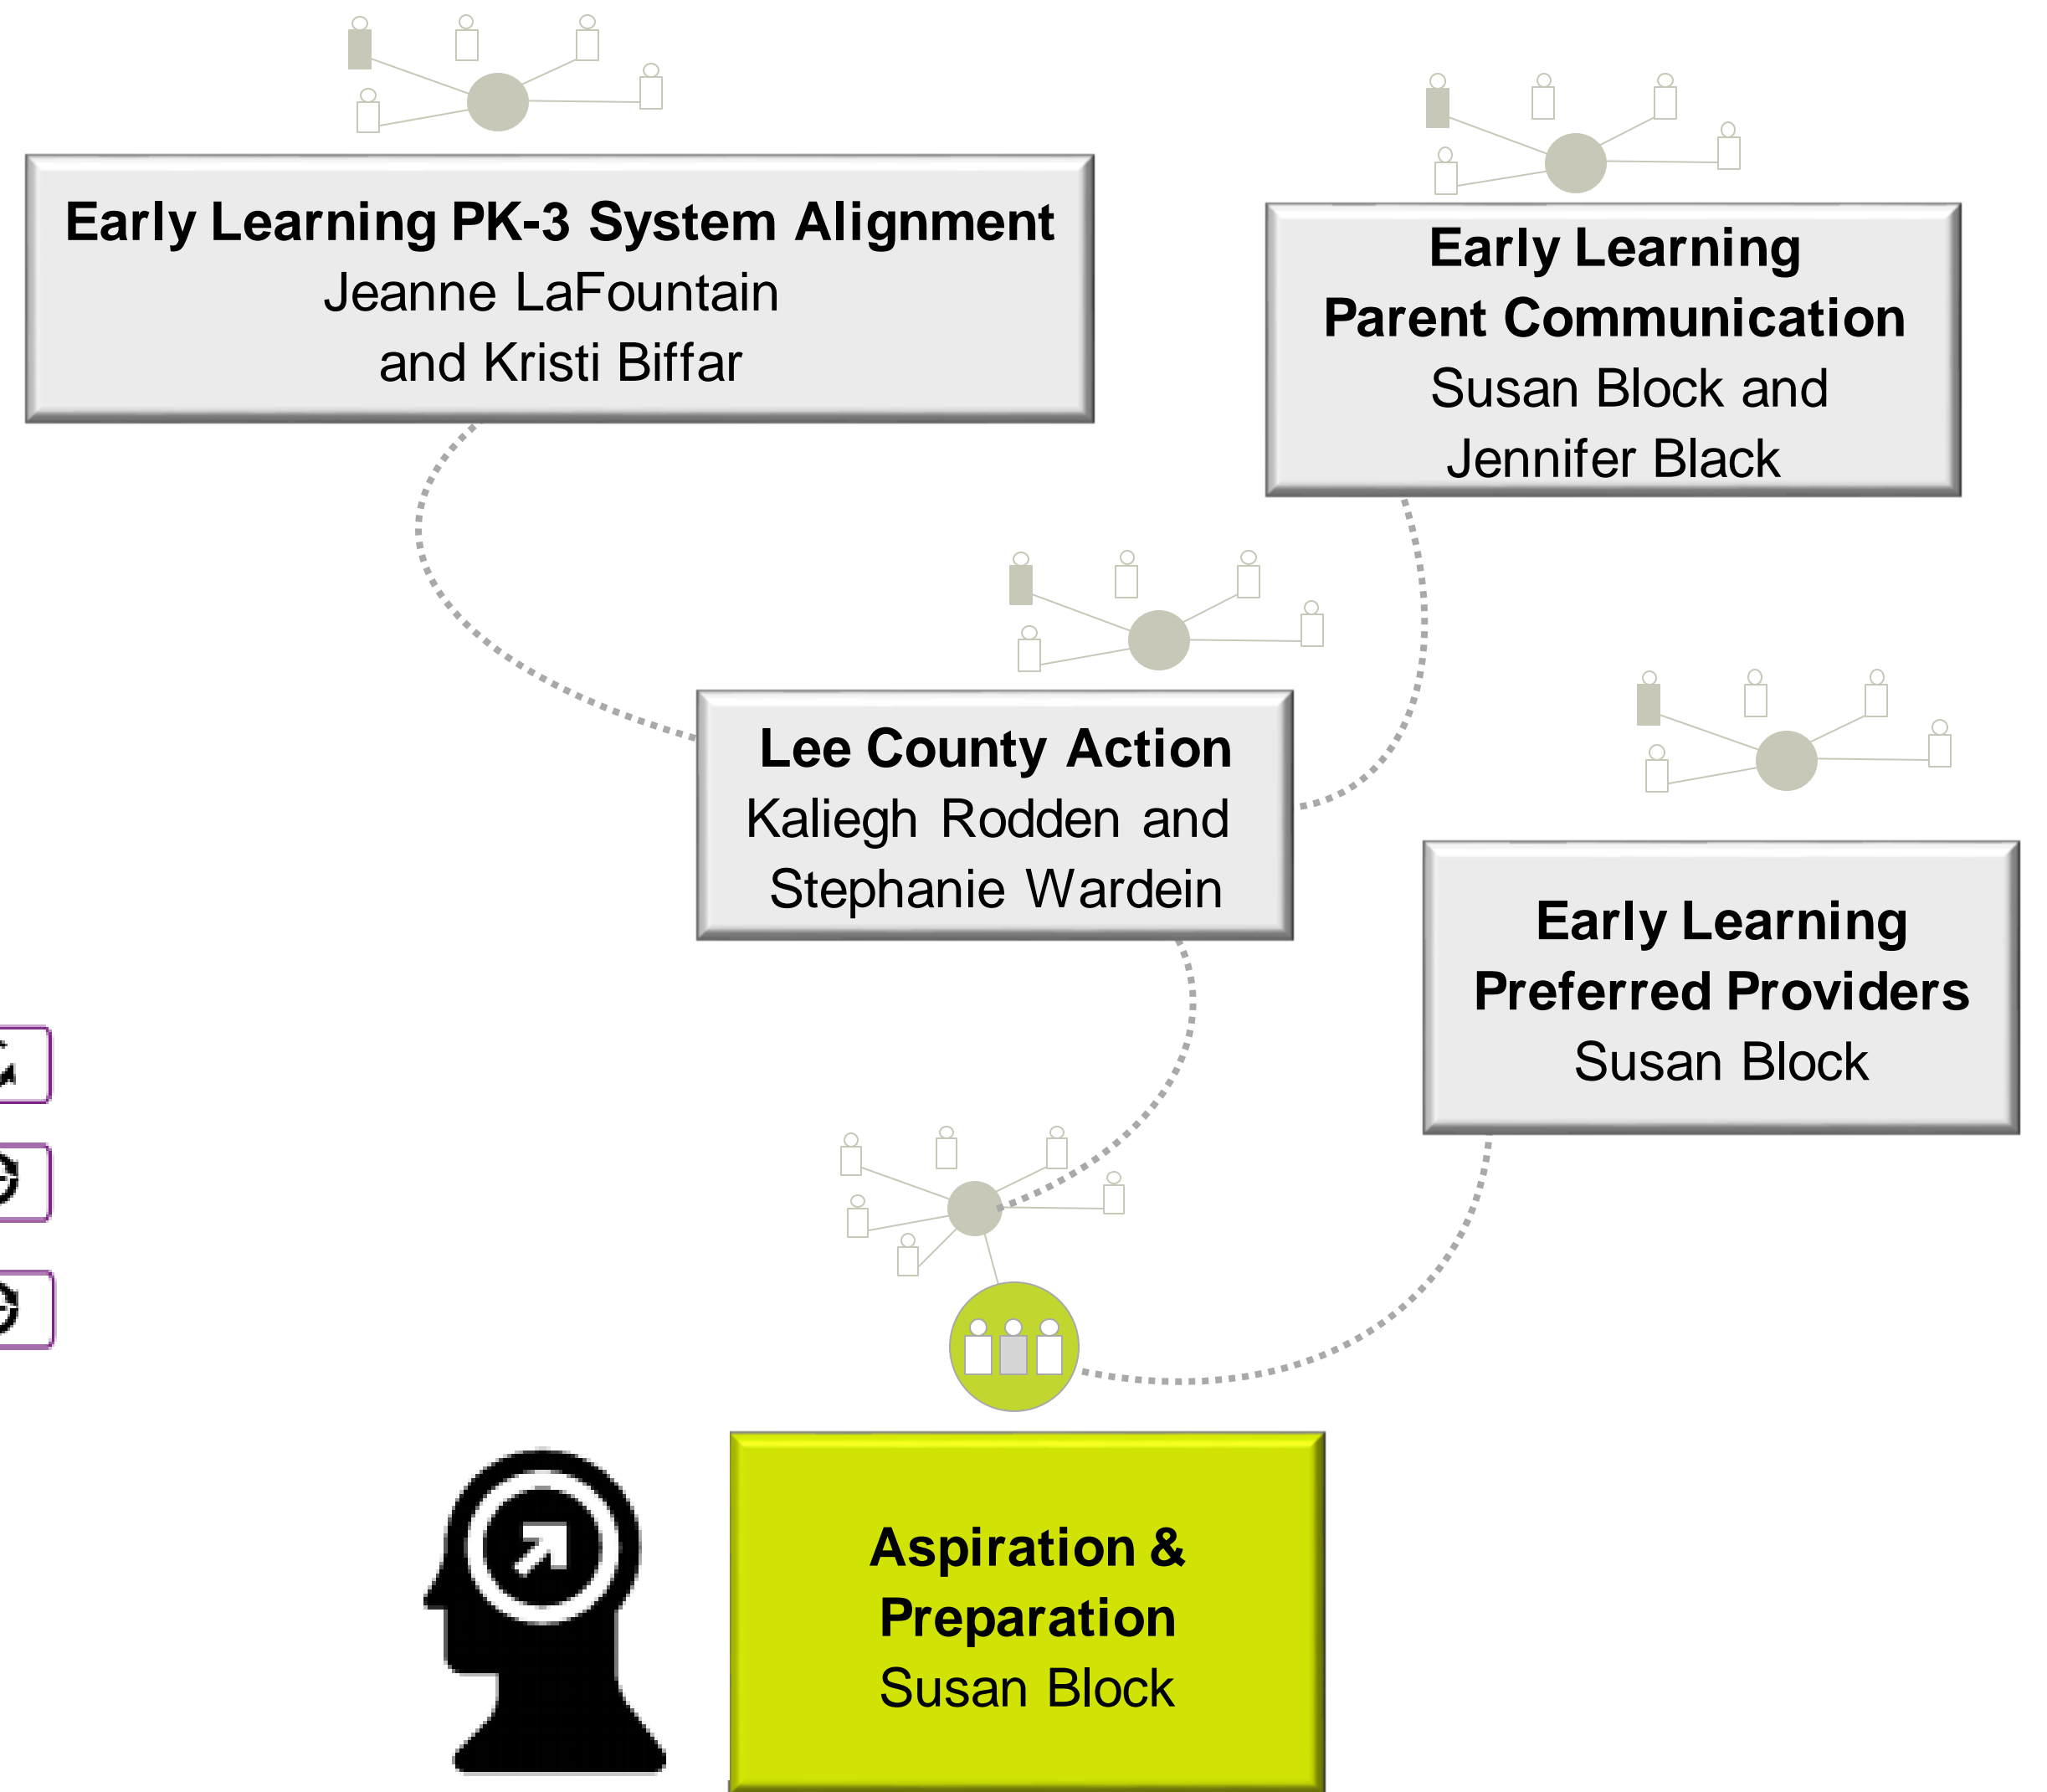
Early Learning PK-3 System Alignment
Jeanne LaFountain and Kristi Biffar

Early Learning Parent Communication
Susan Block and Jennifer Black

Lee County Action
Kaliegh Rodden and Stephanie Wardein

Early Learning Preferred Providers
Susan Block

Aspiration & Preparation
Susan Block